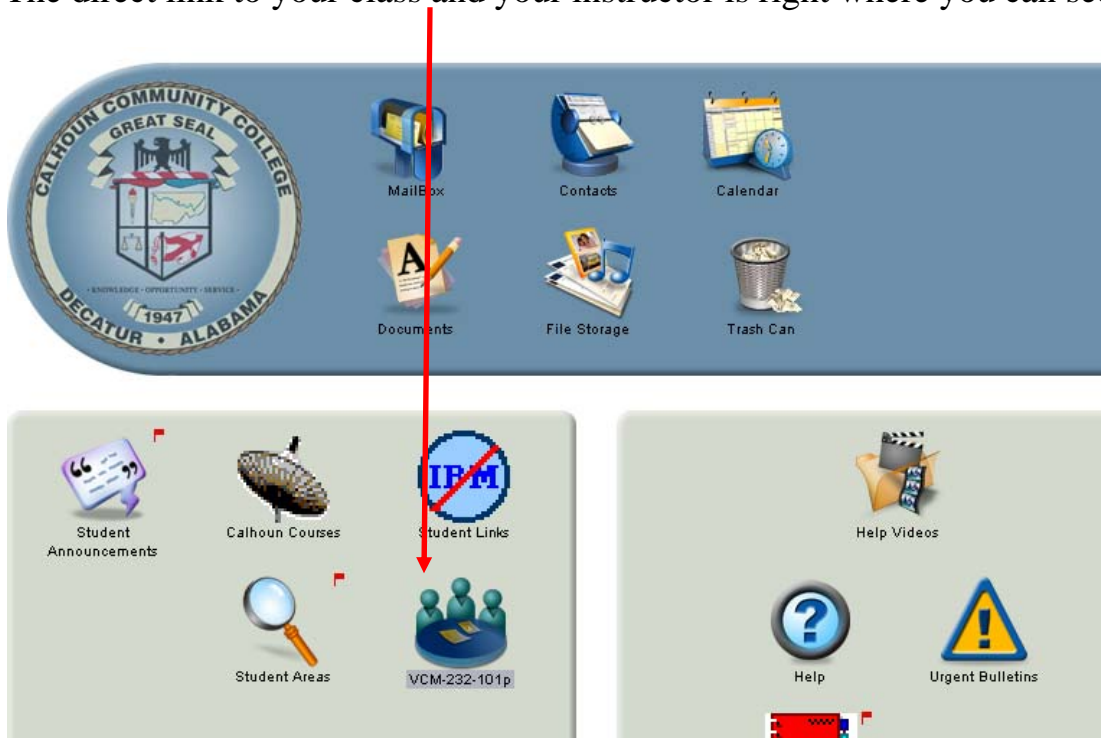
The direct link to your class and your instructor is right where you can se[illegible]

CALHOUN COMMUNITY COLLEGE
GREAT SEAL
• KNOWLEDGE • OPPORTUNITY • SERVICE •
1947
DECATUR • ALABAMA

MailBox
Contacts
Calendar
Documents
File Storage
Trash Can

Student Announcements
Calhoun Courses
IPM
Student Links
Student Areas
VCM-232-101p

Help Videos
Help
Urgent Bulletins